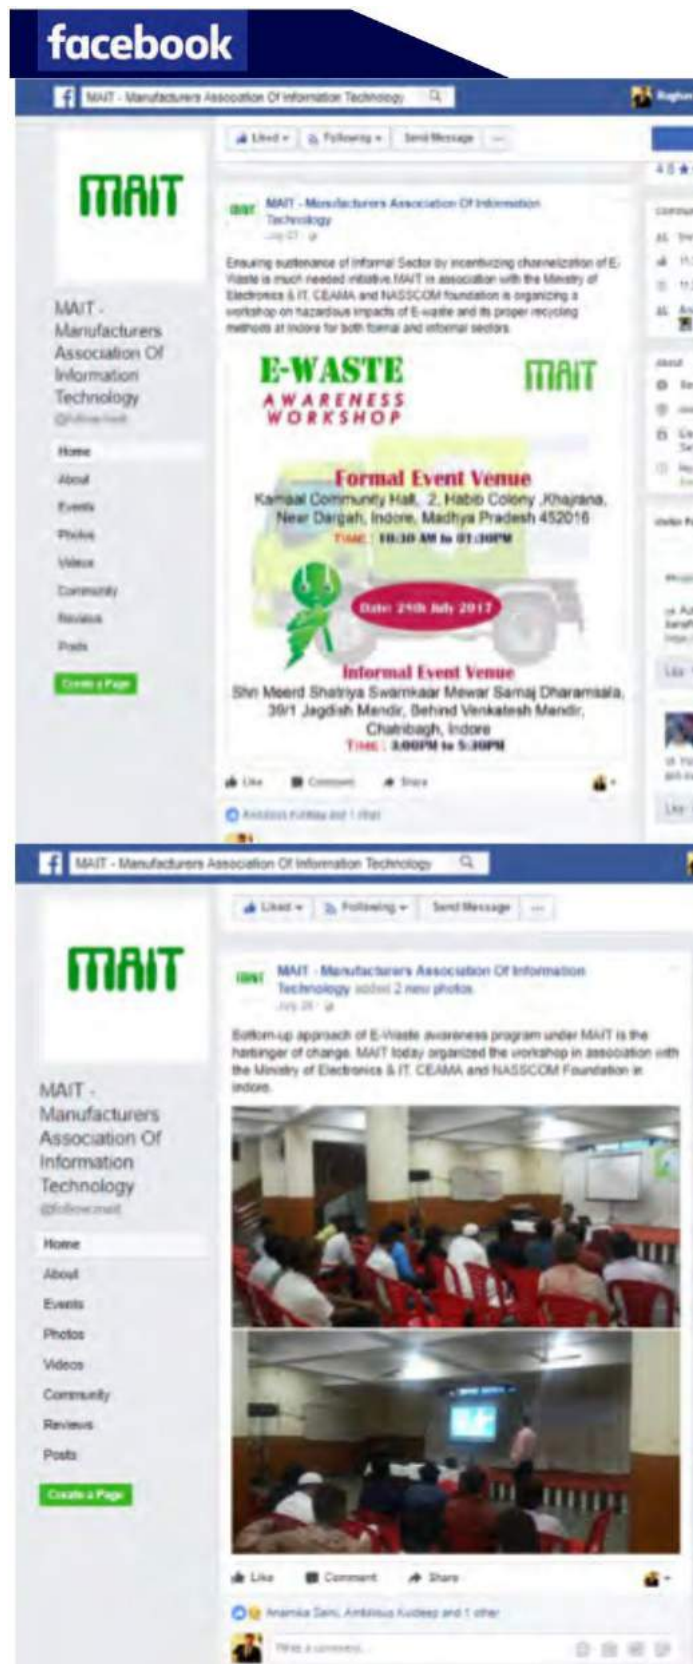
facebook

MAIT - Manufacturers Association Of Information Technology

Liked ▾ Following ▾ Send Message ···

MAIT

MAIT - Manufacturers Association Of Information Technology
@followmait

Home
About
Events
Photos
Videos
Community
Reviews
Posts

Create a Page

MAIT - Manufacturers Association Of Information Technology
July 27 ·

Ensuring sustenance of Informal Sector by incentivizing channelization of E-Waste is much needed initiative.MAIT in association with the Ministry of Electronics & IT, CEAMA and NASSCOM foundation is organizing a workshop on hazardous impacts of E-waste and its proper recycling methods at Indore for both formal and informal sectors.

E-WASTE
AWARENESS
WORKSHOP

MAIT

Formal Event Venue
Kamaal Community Hall, 2, Habib Colony ,Khajrana, Near Dargah, Indore, Madhya Pradesh 452016
TIME : 10:30 AM to 01:30PM

Date: 29th July 2017

Informal Event Venue
Shri Meerd Shatriya Swarnkaar Mewar Samaj Dharamsala, 39/1 Jagdish Mandir, Behind Venkatesh Mandir, Chatribagh, Indore
TIME : 3:00PM to 5:30PM

Like Comment Share

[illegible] and 1 other

MAIT - Manufacturers Association Of Information Technology

Liked ▾ Following ▾ Send Message ···

MAIT

MAIT - Manufacturers Association Of Information Technology
@followmait

Home
About
Events
Photos
Videos
Community
Reviews
Posts

Create a Page

MAIT - Manufacturers Association Of Information Technology added 2 new photos.
July 29 ·

Bottom-up approach of E-Waste awareness program under MAIT is the harbinger of change. MAIT today organized the workshop in association with the Ministry of Electronics & IT, CEAMA and NASSCOM Foundation in Indore.

Like Comment Share

Anamika Saini, Ambikesa Kuldeep and 1 other

Write a comment...